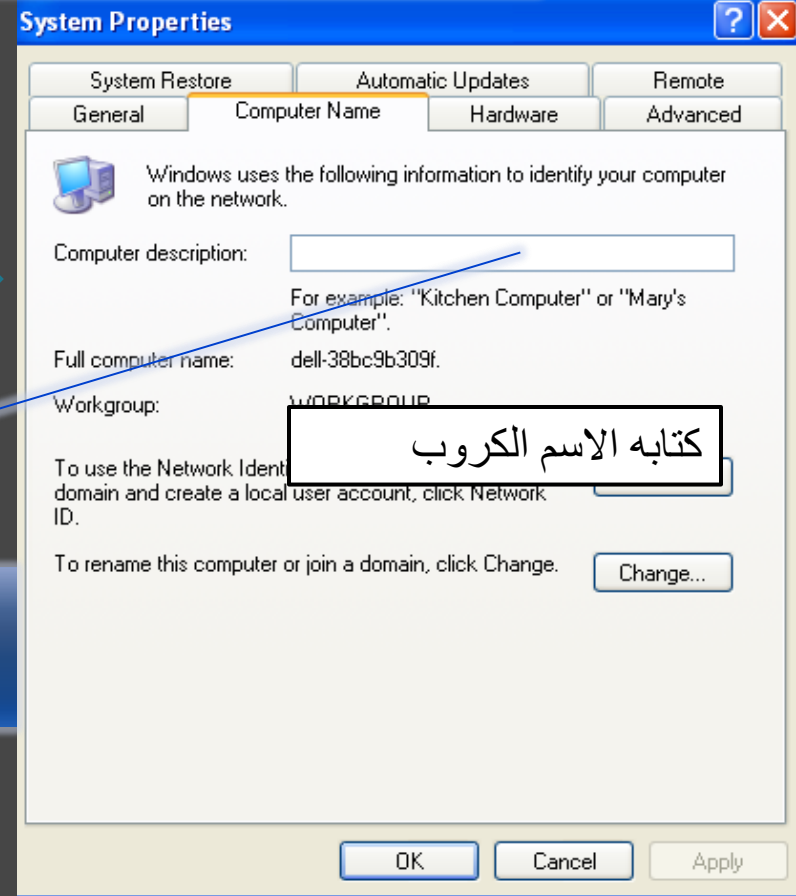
System Properties

System Restore | Automatic Updates | Remote
General | Computer Name | Hardware | Advanced

Windows uses the following information to identify your computer on the network.

Computer description:

For example: "Kitchen Computer" or "Mary's Computer".

Full computer name: dell-38bc9b309f.

Workgroup: WORKGROUP

كتابه الاسم الكروب

To use the Network Ident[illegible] domain and create a local user account, click Network ID.

To rename this computer or join a domain, click Change.

Change...

OK | Cancel | Apply